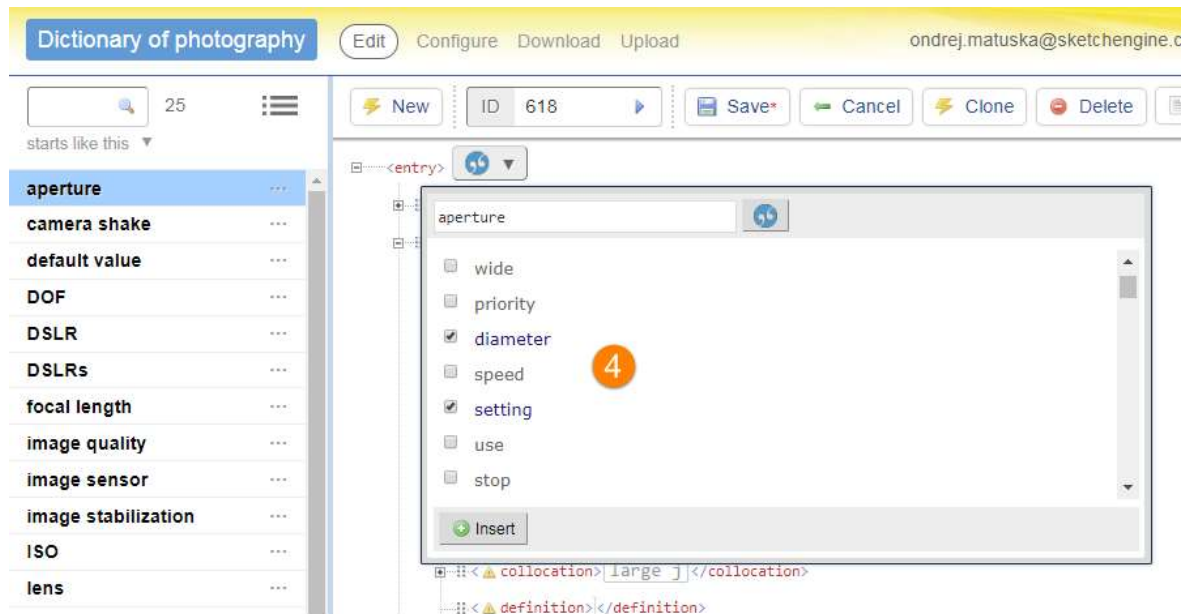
Dictionary of photography

Edit Configure Download Upload

ondrej.matuska@sketchengine.c

25

starts like this ▼

aperture ···
camera shake ···
default value ···
DOF ···
DSLR ···
DSLRs ···
focal length ···
image quality ···
image sensor ···
image stabilization ···
ISO ···
lens ···

New ID 618 Save* Cancel Clone Delete

<entry>

aperture

wide
priority
diameter
speed
setting
use
stop

4

Insert

<collocation> large j </collocation>

<definition> </definition>